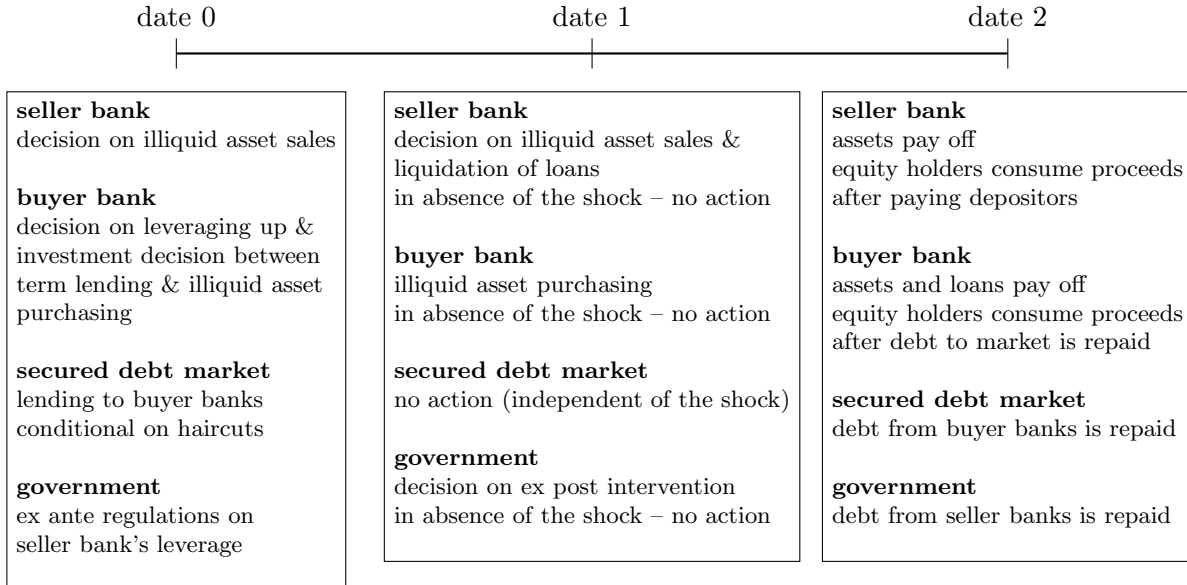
date 0

date 1

date 2

**seller bank**
decision on illiquid asset sales

**buyer bank**
decision on leveraging up & investment decision between term lending & illiquid asset purchasing

**secured debt market**
lending to buyer banks conditional on haircuts

**government**
ex ante regulations on seller bank's leverage

**seller bank**
decision on illiquid asset sales & liquidation of loans
in absence of the shock – no action

**buyer bank**
illiquid asset purchasing
in absence of the shock – no action

**secured debt market**
no action (independent of the shock)

**government**
decision on ex post intervention
in absence of the shock – no action

**seller bank**
assets pay off
equity holders consume proceeds after paying depositors

**buyer bank**
assets and loans pay off
equity holders consume proceeds after debt to market is repaid

**secured debt market**
debt from buyer banks is repaid

**government**
debt from seller banks is repaid